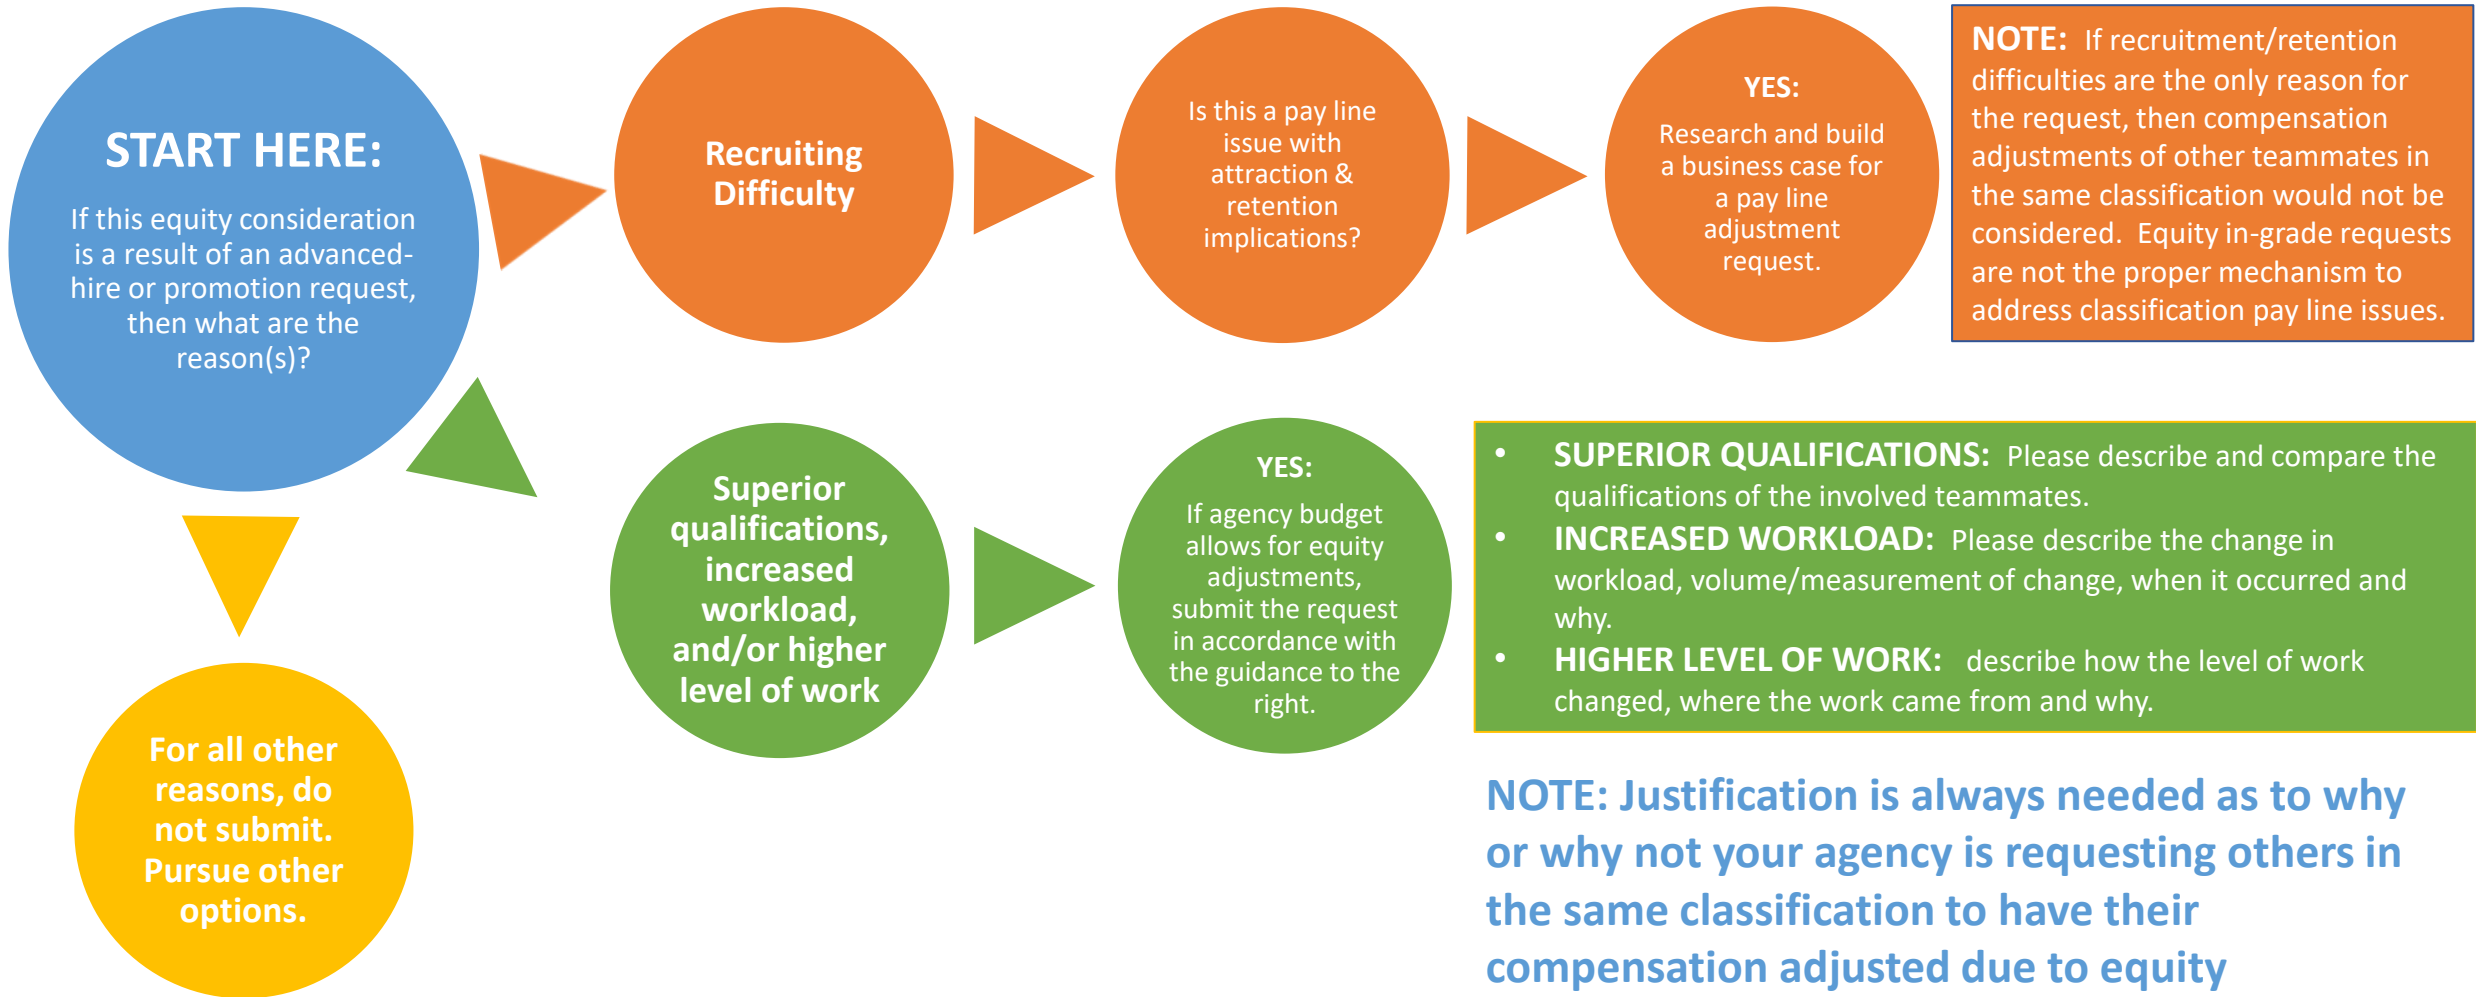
START HERE:

If this equity consideration is a result of an advanced-hire or promotion request, then what are the reason(s)?

Recruiting Difficulty

Is this a pay line issue with attraction & retention implications?

YES:

Research and build a business case for a pay line adjustment request.

NOTE: If recruitment/retention difficulties are the only reason for the request, then compensation adjustments of other teammates in the same classification would not be considered. Equity in-grade requests are not the proper mechanism to address classification pay line issues.

Superior qualifications, increased workload, and/or higher level of work

YES:

If agency budget allows for equity adjustments, submit the request in accordance with the guidance to the right.

- SUPERIOR QUALIFICATIONS: Please describe and compare the qualifications of the involved teammates.
- INCREASED WORKLOAD: Please describe the change in workload, volume/measurement of change, when it occurred and why.
- HIGHER LEVEL OF WORK: describe how the level of work changed, where the work came from and why.

For all other reasons, do not submit. Pursue other options.

NOTE: Justification is always needed as to why or why not your agency is requesting others in the same classification to have their compensation adjusted due to equity